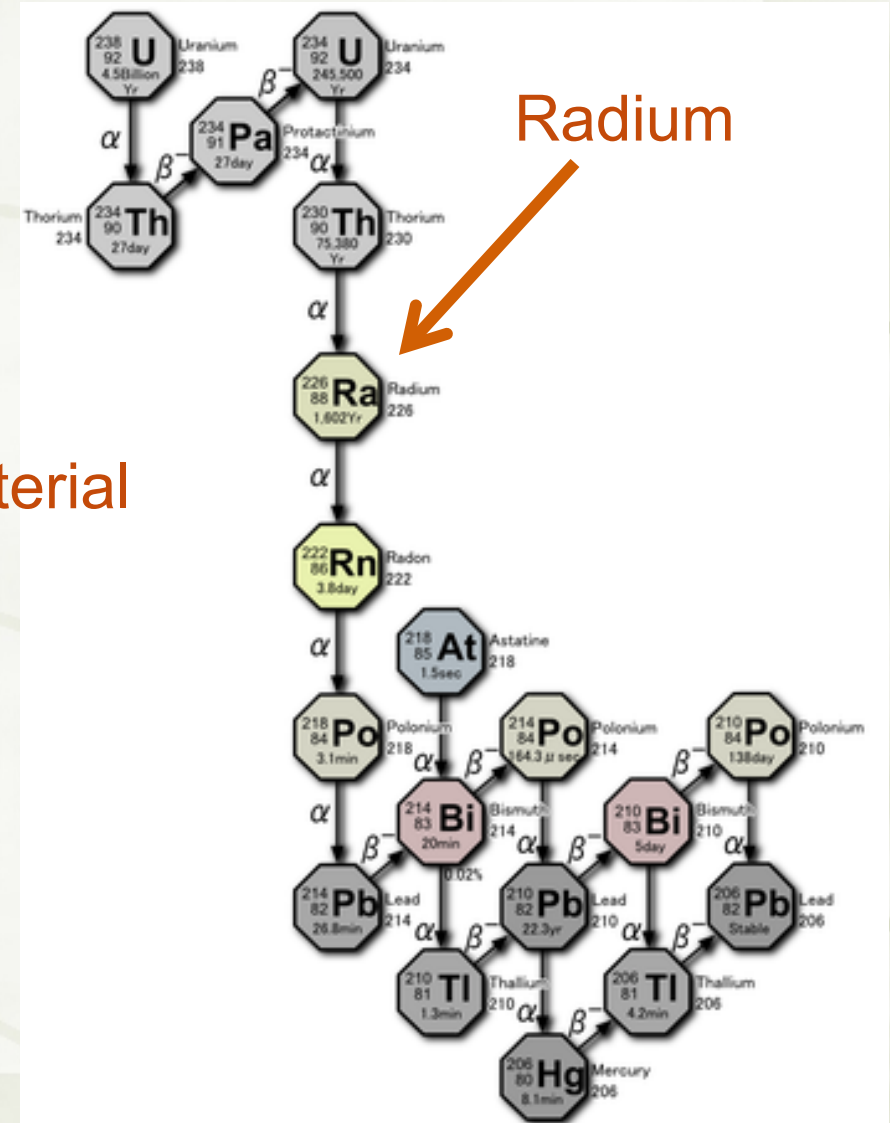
Radium

terial

$^{238}_{92}$U 4.5Billion Yr Uranium 238

$\alpha$

$\beta^-$

$^{234}_{91}$Pa 27day Protactinium 234

$\beta^-$

$^{234}_{92}$U 245,500 Yr Uranium 234

Thorium 234 $^{234}_{90}$Th 27day

$\alpha$

$^{230}_{90}$Th 75,380 Yr Thorium 230

$\alpha$

$^{226}_{88}$Ra 1,602Yr Radium 226

$\alpha$

$^{222}_{86}$Rn 3.8day Radon 222

$\alpha$

$^{218}_{85}$At 1.5sec Astatine 218

$^{218}_{84}$Po 3.1min Polonium 218

$\alpha$

$\alpha$

$\beta^-$

$^{214}_{84}$Po 164.3 µ sec Polonium 214

$\beta^-$

$^{210}_{84}$Po 138day Polonium 210

$\beta^-$

$^{214}_{83}$Bi 20min Bismuth 214

0.02%

$\alpha$

$\beta^-$

$^{210}_{83}$Bi 5day Bismuth 210

$\alpha$

$^{214}_{82}$Pb 26.8min Lead 214

$\alpha$

$\beta^-$

$^{210}_{82}$Pb 22.3yr Lead 210

$\alpha$

$\beta^-$

$^{206}_{82}$Pb Stable Lead 206

$^{210}_{81}$Tl 1.3min Thallium 210

$\alpha$

$\beta^-$

$^{206}_{81}$Tl 4.2min Thallium 206

$^{206}_{80}$Hg 8.1min Mercury 206